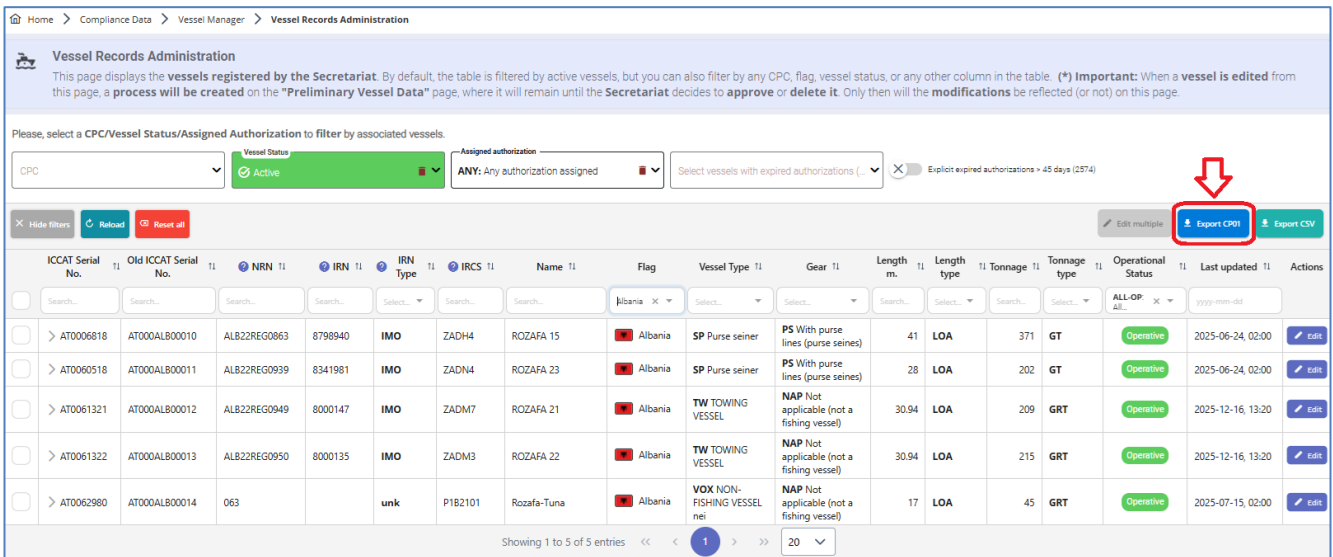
Home > Compliance Data > Vessel Manager > Vessel Records Administration

Vessel Records Administration
This page displays the vessels registered by the Secretariat. By default, the table is filtered by active vessels, but you can also filter by any CPC, flag, vessel status, or any other column in the table. (*) Important: When a vessel is edited from this page, a process will be created on the "Preliminary Vessel Data" page, where it will remain until the Secretariat decides to approve or delete it. Only then will the modifications be reflected (or not) on this page.

Please, select a CPC/Vessel Status/Assigned Authorization to filter by associated vessels.

CPC
Vessel Status
Active
Assigned authorization
ANY: Any authorization assigned
Select vessels with expired authorizations (...
Explicit expired authorizations > 45 days (2574)

Hide filters
Reload
Reset all
Edit multiple
Export CP01
Export CSV

| ICCAT Serial No. | Old ICCAT Serial No. | NRN | IRN | IRN Type | IRCS | Name | Flag | Vessel Type | Gear | Length m. | Length type | Tonnage | Tonnage type | Operational Status | Last updated | Actions |
|---|---|---|---|---|---|---|---|---|---|---|---|---|---|---|---|---|
| Search... | Search... | Search... | Search... | Select... | Search... | Search... | Albania | Select... | Select... | Search... | Select... | Search... | Select... | ALL-OP: All... | yyyy-mm-dd | |
| AT0006818 | AT000ALB00010 | ALB22REG0863 | 8798940 | IMO | ZADH4 | ROZAFA 15 | Albania | SP Purse seiner | PS With purse lines (purse seines) | 41 | LOA | 371 | GT | Operative | 2025-06-24, 02:00 | Edit |
| AT0060518 | AT000ALB00011 | ALB22REG0939 | 8341981 | IMO | ZADN4 | ROZAFA 23 | Albania | SP Purse seiner | PS With purse lines (purse seines) | 28 | LOA | 202 | GT | Operative | 2025-06-24, 02:00 | Edit |
| AT0061321 | AT000ALB00012 | ALB22REG0949 | 8000147 | IMO | ZADM7 | ROZAFA 21 | Albania | TW TOWING VESSEL | NAP Not applicable (not a fishing vessel) | 30.94 | LOA | 209 | GRT | Operative | 2025-12-16, 13:20 | Edit |
| AT0061322 | AT000ALB00013 | ALB22REG0950 | 8000135 | IMO | ZADM3 | ROZAFA 22 | Albania | TW TOWING VESSEL | NAP Not applicable (not a fishing vessel) | 30.94 | LOA | 215 | GRT | Operative | 2025-12-16, 13:20 | Edit |
| AT0062980 | AT000ALB00014 | 063 | | unk | P1B2101 | Rozafa-Tuna | Albania | VOX NON-FISHING VESSEL nei | NAP Not applicable (not a fishing vessel) | 17 | LOA | 45 | GRT | Operative | 2025-07-15, 02:00 | Edit |

Showing 1 to 5 of 5 entries « ‹ 1 › » 20